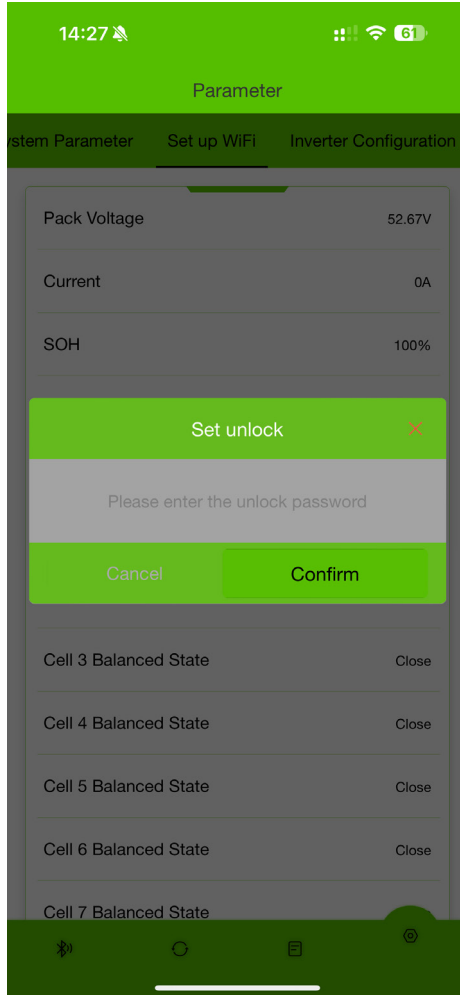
14:27

61

Parameter

ystem Parameter Set up WiFi Inverter Configuration

Pack Voltage 52.67V

Current 0A

SOH 100%

Set unlock

Please enter the unlock password

Cancel Confirm

Cell 3 Balanced State Close

Cell 4 Balanced State Close

Cell 5 Balanced State Close

Cell 6 Balanced State Close

Cell 7 Balanced State